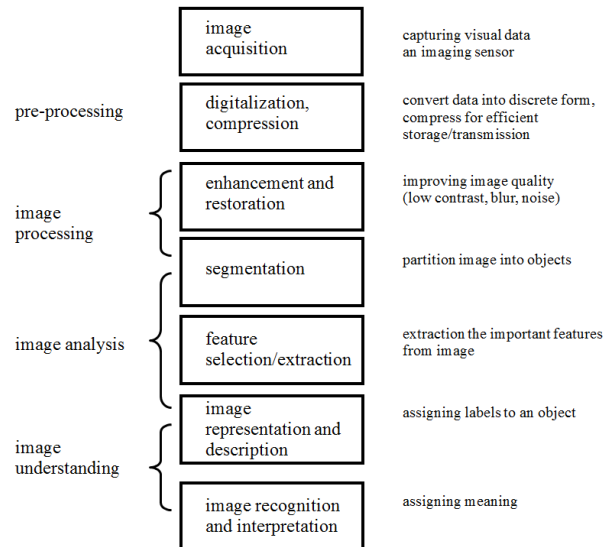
image acquisition

capturing visual data an imaging sensor

pre-processing

digitalization, compression

convert data into discrete form, compress for efficient storage/transmission

image processing

enhancement and restoration

improving image quality (low contrast, blur, noise)

segmentation

partition image into objects

image analysis

feature selection/extraction

extraction the important features from image

image representation and description

assigning labels to an object

image understanding

image recognition and interpretation

assigning meaning